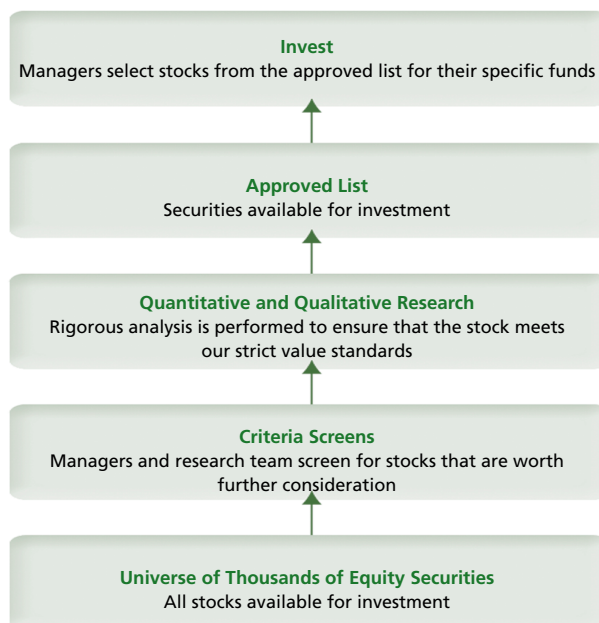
Invest
Managers select stocks from the approved list for their specific funds

Approved List
Securities available for investment

Quantitative and Qualitative Research
Rigorous analysis is performed to ensure that the stock meets our strict value standards

Criteria Screens
Managers and research team screen for stocks that are worth further consideration

Universe of Thousands of Equity Securities
All stocks available for investment